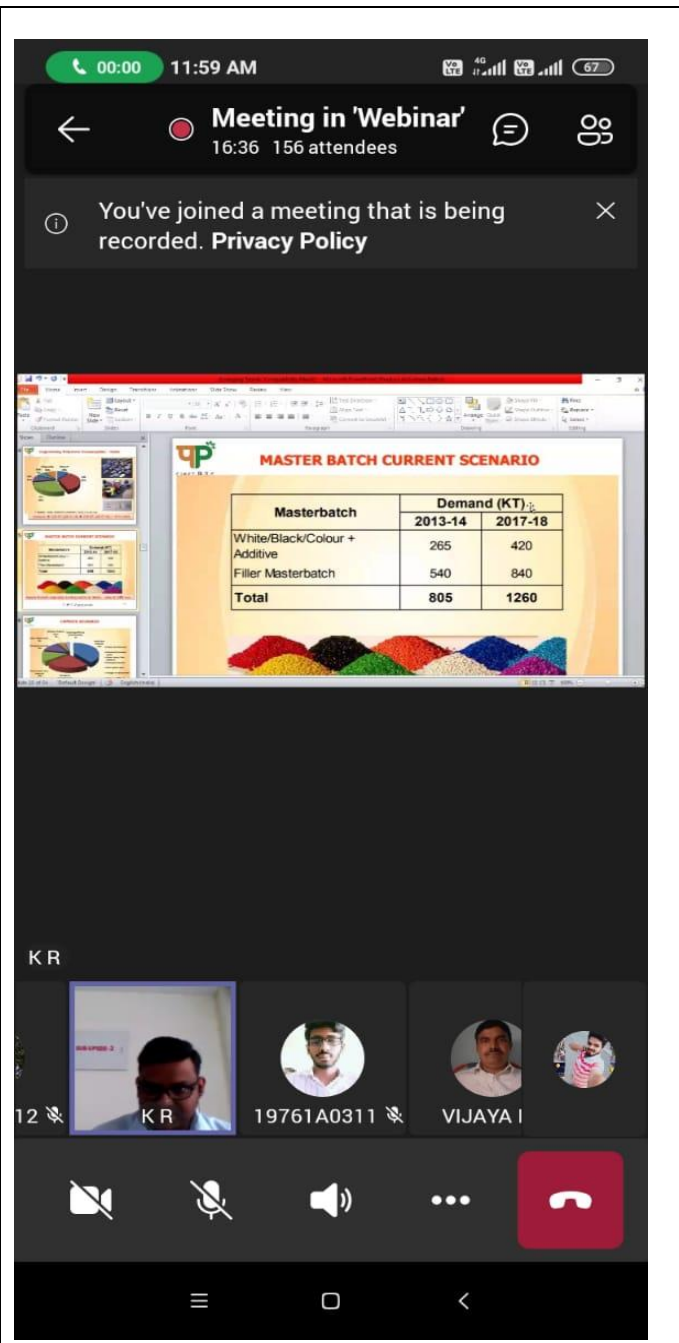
00:00 11:59 AM

Meeting in 'Webinar'
16:36 156 attendees

You've joined a meeting that is being recorded. Privacy Policy

MASTER BATCH CURRENT SCENARIO

| Masterbatch | Demand (KT) 2013-14 | Demand (KT) 2017-18 |
|---|---|---|
| White/Black/Colour + Additive | 265 | 420 |
| Filler Masterbatch | 540 | 840 |
| Total | 805 | 1260 |

K R

12 K R 19761A0311 VIJAYA I